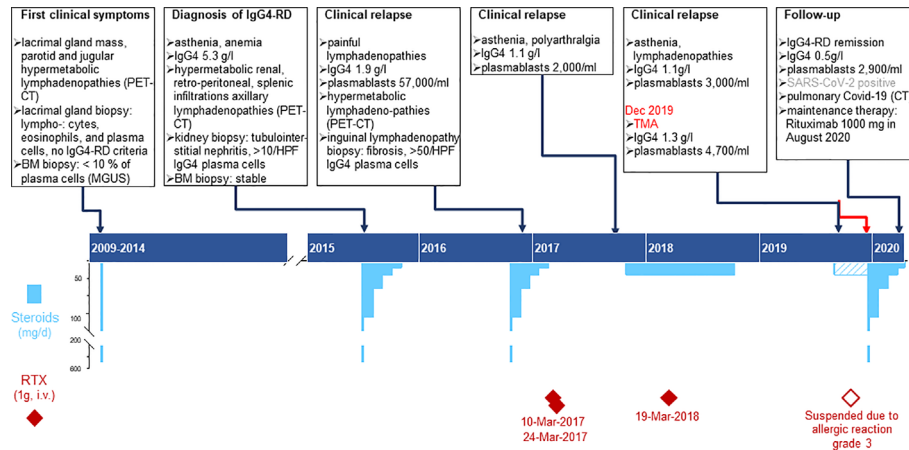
First clinical symptoms

➢lacrimal gland mass, parotid and jugular hypermetabolic lymphadenopathies (PET-CT)
➢lacrimal gland biopsy: lympho-: cytes, eosinophils, and plasma cells, no IgG4-RD criteria
➢BM biopsy: < 10 % of plasma cells (MGUS)

Diagnosis of IgG4-RD

➢asthenia, anemia
➢IgG4 5.3 g/l
➢hypermetabolic renal, retro-peritoneal, splenic infiltrations axillary lymphadenopathies (PET-CT)
➢kidney biopsy: tubulointerstitial nephritis, >10/HPF IgG4 plasma cells
➢BM biopsy: stable

Clinical relapse

➢painful lymphadenopathies
➢IgG4 1.9 g/l
➢plasmablasts 57,000/ml
➢hypermetabolic lymphadeno-pathies (PET-CT)
➢inguinal lymphadenopathy biopsy: fibrosis, >50/HPF IgG4 plasma cells

Clinical relapse

➢asthenia, polyarthralgia
➢IgG4 1.1 g/l
➢plasmablasts 2,000/ml

Clinical relapse

➢asthenia, lymphadenopathies
➢IgG4 1.1g/l
➢plasmablasts 3,000/ml
Dec 2019
➢TMA
➢IgG4 1.3 g/l
➢plasmablasts 4,700/ml

Follow-up

➢IgG4-RD remission
➢IgG4 0.5g/l
➢plasmablasts 2,900/ml
➢SARS-CoV-2 positive
➢pulmonary Covid-19 (CT
➢maintenance therapy: Rituximab 1000 mg in August 2020

2009-2014 | 2015 | 2016 | 2017 | 2018 | 2019 | 2020

Steroids (mg/d)
50
100
200
600

RTX (1g, i.v.)

10-Mar-2017
24-Mar-2017

19-Mar-2018

Suspended due to allergic reaction grade 3